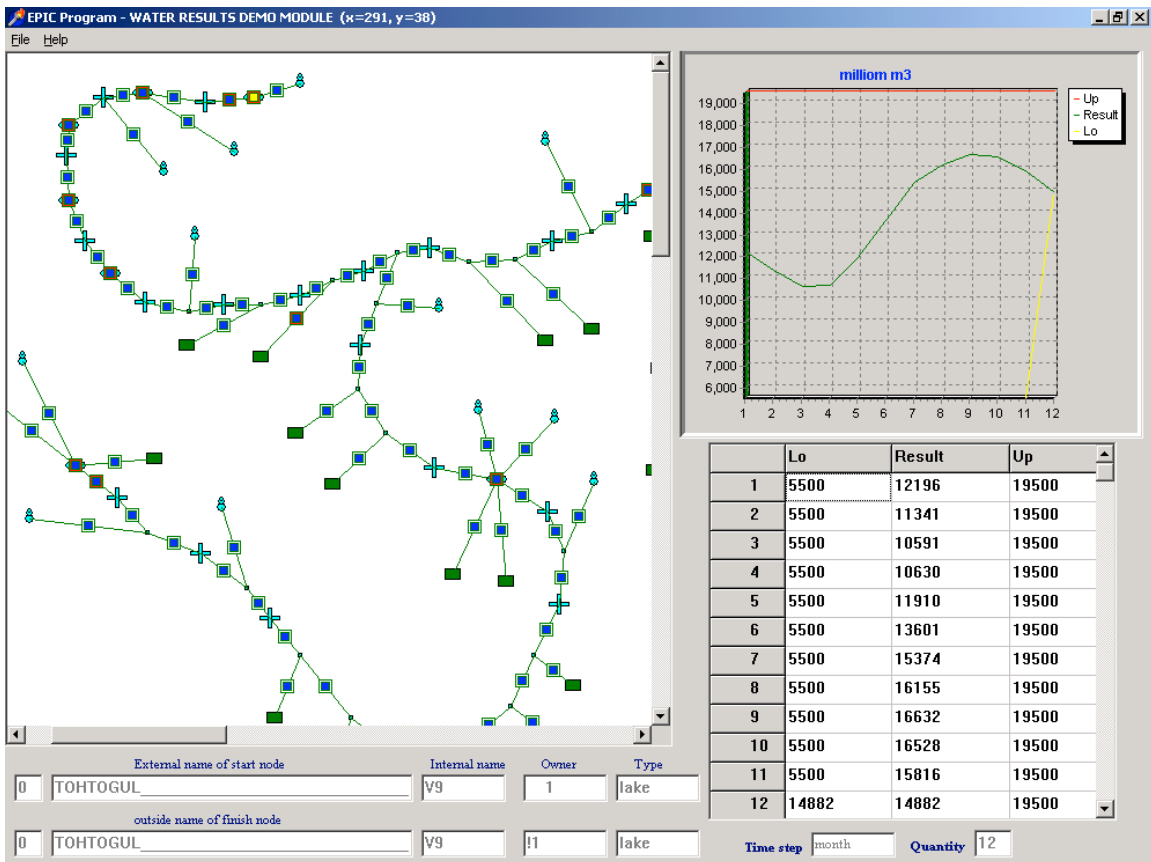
EPIC Program - WATER RESULTS DEMO MODULE (x=291, y=38)

File Help

milliom m3

Up
Result
Lo

19,000
18,000
17,000
16,000
15,000
14,000
13,000
12,000
11,000
10,000
9,000
8,000
7,000
6,000

1 2 3 4 5 6 7 8 9 10 11 12

| | Lo | Result | Up |
|---|---|---|---|
| 1 | 5500 | 12196 | 19500 |
| 2 | 5500 | 11341 | 19500 |
| 3 | 5500 | 10591 | 19500 |
| 4 | 5500 | 10630 | 19500 |
| 5 | 5500 | 11910 | 19500 |
| 6 | 5500 | 13601 | 19500 |
| 7 | 5500 | 15374 | 19500 |
| 8 | 5500 | 16155 | 19500 |
| 9 | 5500 | 16632 | 19500 |
| 10 | 5500 | 16528 | 19500 |
| 11 | 5500 | 15816 | 19500 |
| 12 | 14882 | 14882 | 19500 |

External name of start node | Internal name | Owner | Type
0 TOHTOGUL V9 1 lake

outside name of finish node
0 TOHTOGUL V9 !1 lake

Time step month Quantity 12